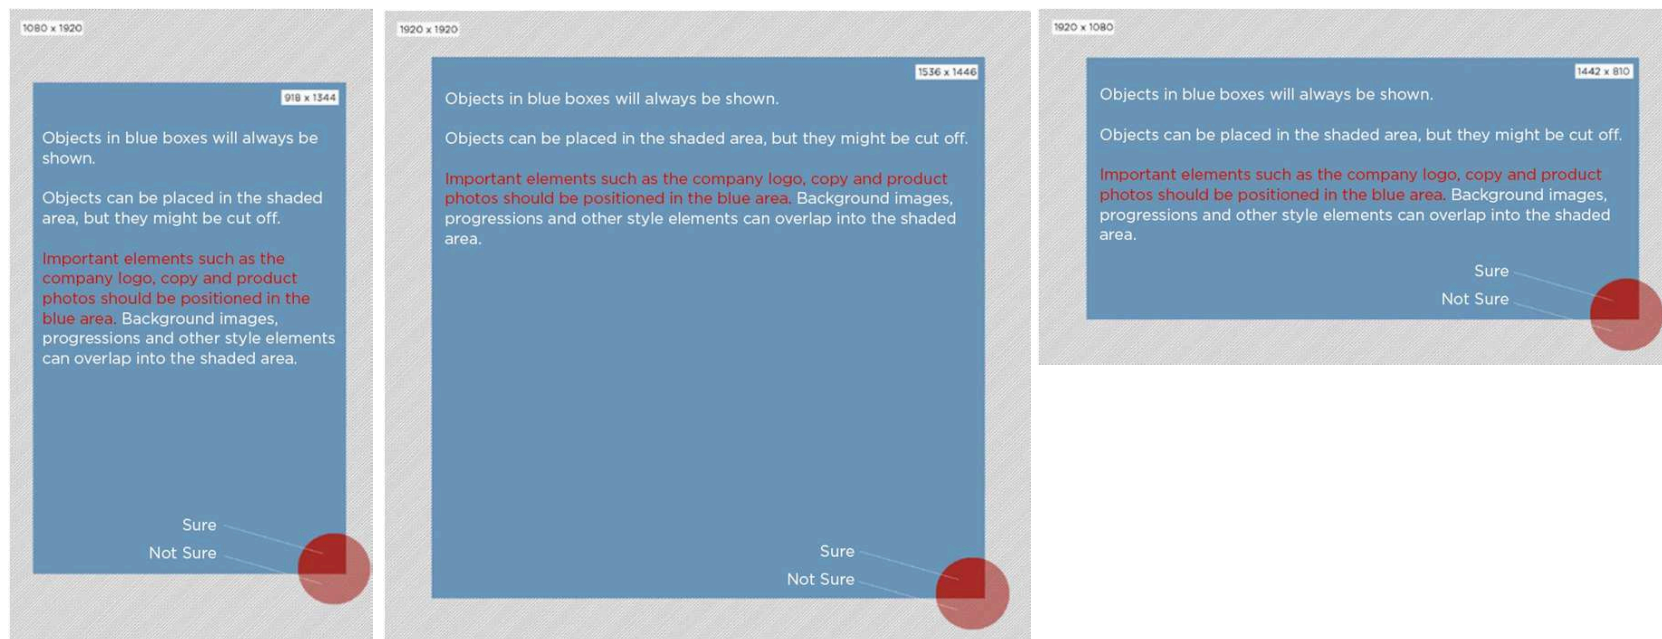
1080 x 1920

918 x 1344

Objects in blue boxes will always be shown.

Objects can be placed in the shaded area, but they might be cut off.

Important elements such as the company logo, copy and product photos should be positioned in the blue area. Background images, progressions and other style elements can overlap into the shaded area.

Sure

Not Sure

1920 x 1920

1536 x 1446

Objects in blue boxes will always be shown.

Objects can be placed in the shaded area, but they might be cut off.

Important elements such as the company logo, copy and product photos should be positioned in the blue area. Background images, progressions and other style elements can overlap into the shaded area.

Sure

Not Sure

1920 x 1080

1442 x 810

Objects in blue boxes will always be shown.

Objects can be placed in the shaded area, but they might be cut off.

Important elements such as the company logo, copy and product photos should be positioned in the blue area. Background images, progressions and other style elements can overlap into the shaded area.

Sure

Not Sure